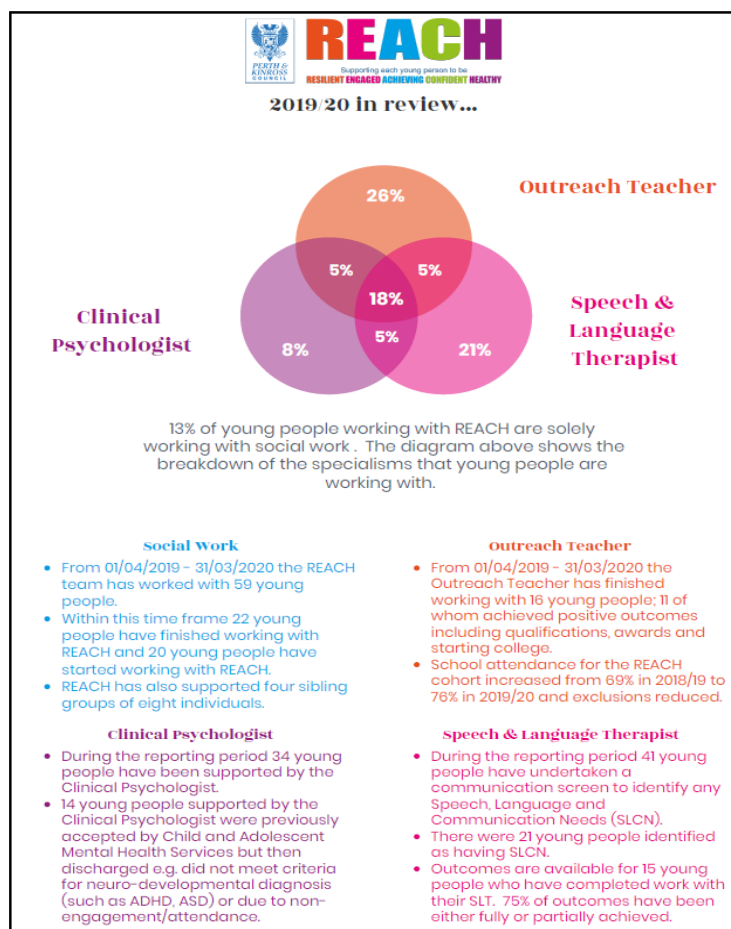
PERTH & KINROSS COUNCIL

REACH

Supporting each young person to be
RESILIENT ENGAGED ACHIEVING CONFIDENT HEALTHY

2019/20 in review...

Outreach Teacher

26%

5%

5%

18%

5%

Clinical Psychologist

8%

21%

Speech & Language Therapist

13% of young people working with REACH are solely working with social work . The diagram above shows the breakdown of the specialisms that young people are working with.

Social Work

- From 01/04/2019 - 31/03/2020 the REACH team has worked with 59 young people.
- Within this time frame 22 young people have finished working with REACH and 20 young people have started working with REACH.
- REACH has also supported four sibling groups of eight individuals.

Clinical Psychologist

- During the reporting period 34 young people have been supported by the Clinical Psychologist.
- 14 young people supported by the Clinical Psychologist were previously accepted by Child and Adolescent Mental Health Services but then discharged e.g. did not meet criteria for neuro-developmental diagnosis (such as ADHD, ASD) or due to non-engagement/attendance.

Outreach Teacher

- From 01/04/2019 - 31/03/2020 the Outreach Teacher has finished working with 16 young people; 11 of whom achieved positive outcomes including qualifications, awards and starting college.
- School attendance for the REACH cohort increased from 69% in 2018/19 to 76% in 2019/20 and exclusions reduced.

Speech & Language Therapist

- During the reporting period 41 young people have undertaken a communication screen to identify any Speech, Language and Communication Needs (SLCN).
- There were 21 young people identified as having SLCN.
- Outcomes are available for 15 young people who have completed work with their SLT. 75% of outcomes have been either fully or partially achieved.